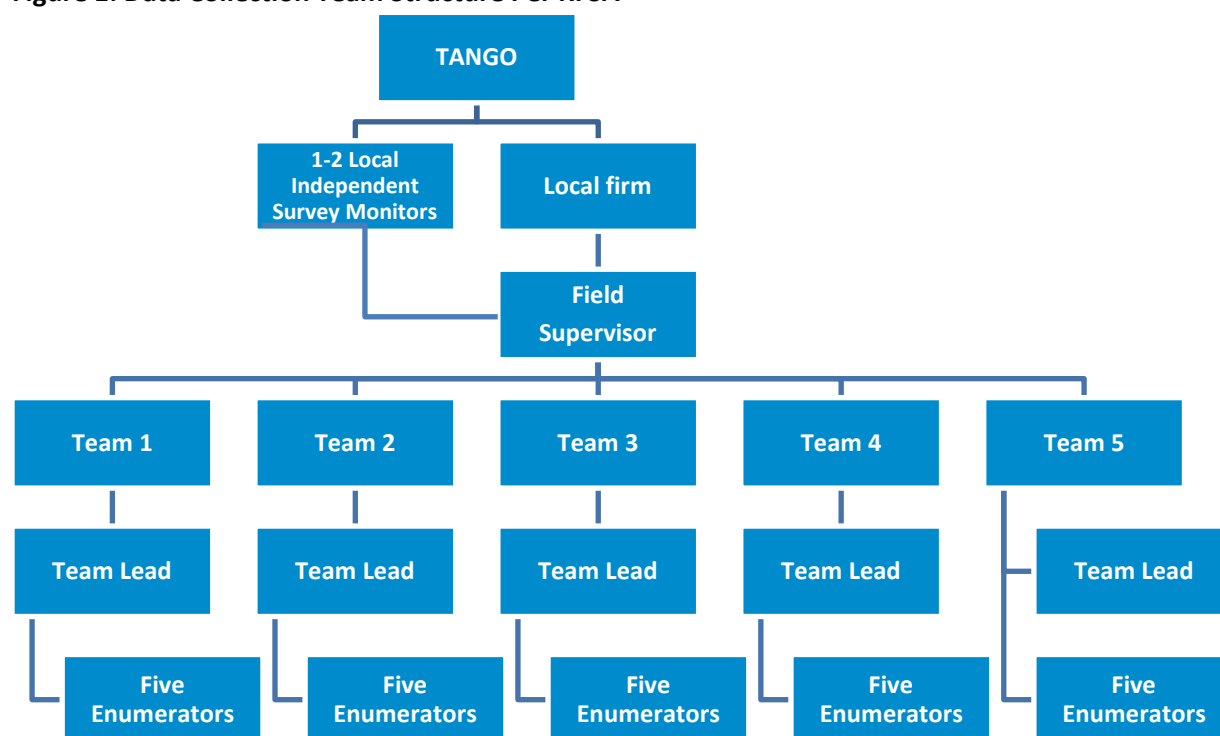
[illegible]

TANGO

1-2 Local Independent Survey Monitors

Local firm

Field Supervisor

Team 1

Team 2

Team 3

Team 4

Team 5

Team Lead

Team Lead

Team Lead

Team Lead

Team Lead

Five Enumerators

Five Enumerators

Five Enumerators

Five Enumerators

Five Enumerators